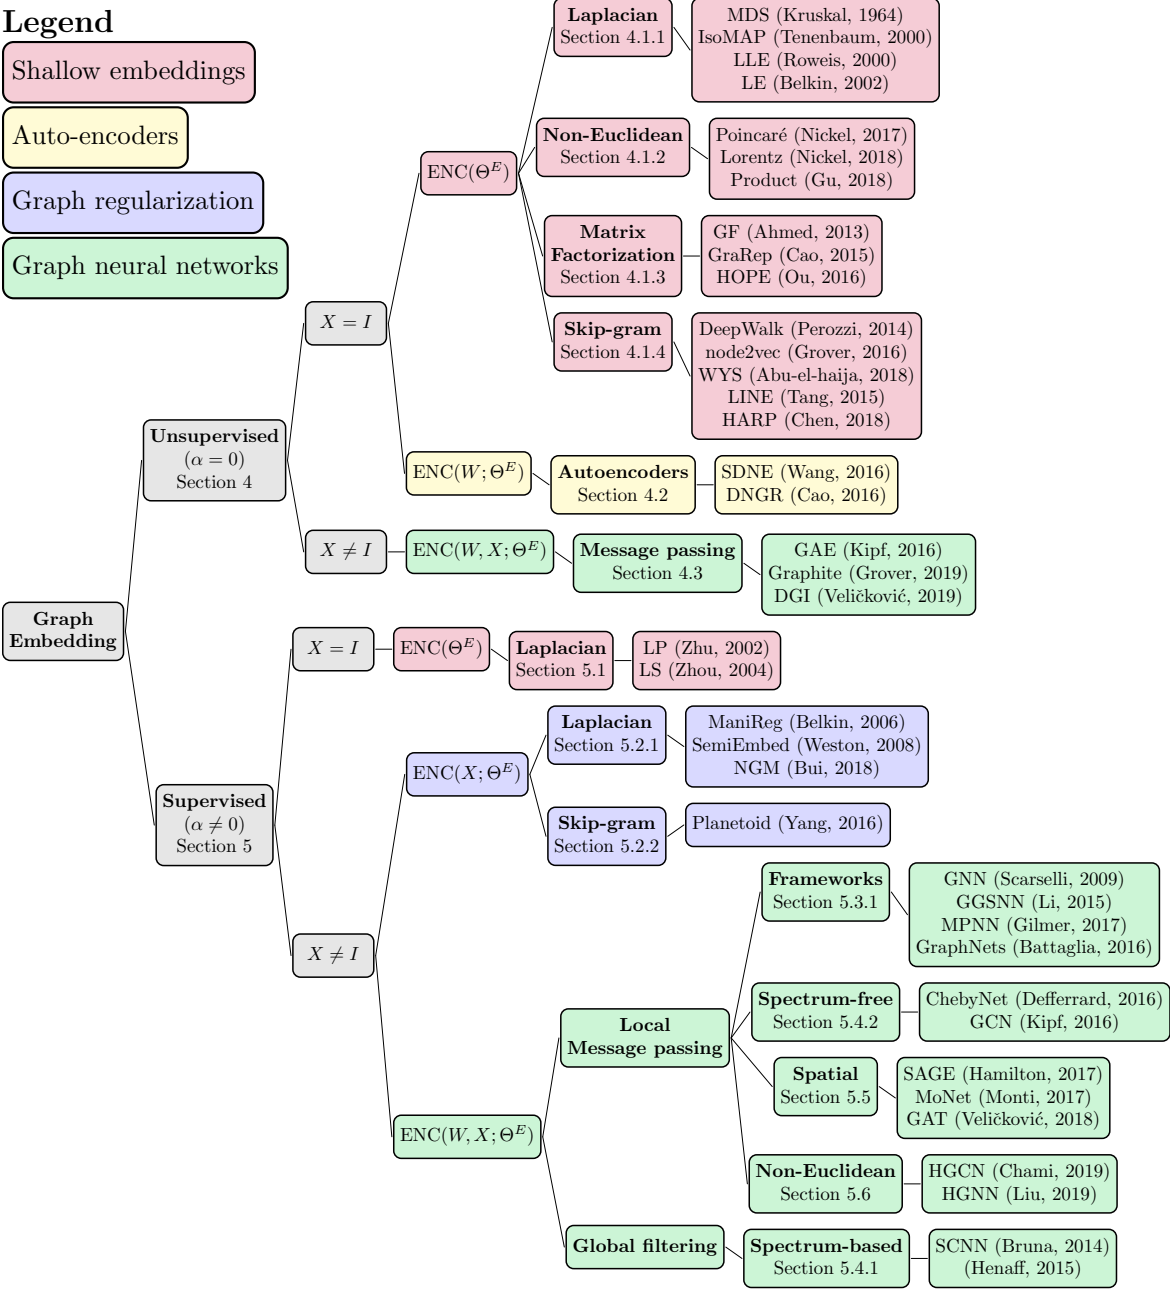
Legend

Shallow embeddings

Auto-encoders

Graph regularization

Graph neural networks

Graph Embedding

Unsupervised
($\alpha = 0$)
Section 4

$X = I$

ENC($\Theta^E$)

Laplacian
Section 4.1.1

MDS (Kruskal, 1964)
IsoMAP (Tenenbaum, 2000)
LLE (Roweis, 2000)
LE (Belkin, 2002)

Non-Euclidean
Section 4.1.2

Poincaré (Nickel, 2017)
Lorentz (Nickel, 2018)
Product (Gu, 2018)

Matrix Factorization
Section 4.1.3

GF (Ahmed, 2013)
GraRep (Cao, 2015)
HOPE (Ou, 2016)

Skip-gram
Section 4.1.4

DeepWalk (Perozzi, 2014)
node2vec (Grover, 2016)
WYS (Abu-el-haija, 2018)
LINE (Tang, 2015)
HARP (Chen, 2018)

ENC($W; \Theta^E$)

Autoencoders
Section 4.2

SDNE (Wang, 2016)
DNGR (Cao, 2016)

$X \neq I$

ENC($W, X; \Theta^E$)

Message passing
Section 4.3

GAE (Kipf, 2016)
Graphite (Grover, 2019)
DGI (Veličković, 2019)

Supervised
($\alpha \neq 0$)
Section 5

$X = I$

ENC($\Theta^E$)

Laplacian
Section 5.1

LP (Zhu, 2002)
LS (Zhou, 2004)

$X \neq I$

ENC($X; \Theta^E$)

Laplacian
Section 5.2.1

ManiReg (Belkin, 2006)
SemiEmbed (Weston, 2008)
NGM (Bui, 2018)

Skip-gram
Section 5.2.2

Planetoid (Yang, 2016)

ENC($W, X; \Theta^E$)

Local Message passing

Frameworks
Section 5.3.1

GNN (Scarselli, 2009)
GGSNN (Li, 2015)
MPNN (Gilmer, 2017)
GraphNets (Battaglia, 2016)

Spectrum-free
Section 5.4.2

ChebyNet (Defferrard, 2016)
GCN (Kipf, 2016)

Spatial
Section 5.5

SAGE (Hamilton, 2017)
MoNet (Monti, 2017)
GAT (Veličković, 2018)

Non-Euclidean
Section 5.6

HGCN (Chami, 2019)
HGNN (Liu, 2019)

Global filtering

Spectrum-based
Section 5.4.1

SCNN (Bruna, 2014)
(Henaff, 2015)